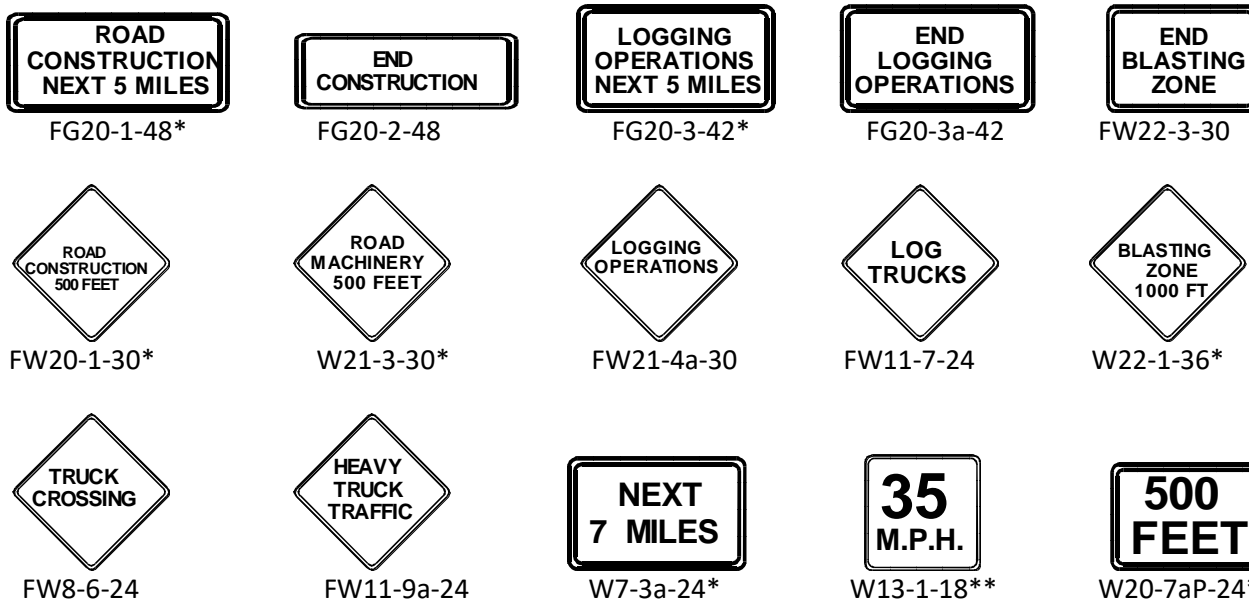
ROAD CONSTRUCTION NEXT 5 MILES
FG20-1-48*

END CONSTRUCTION
FG20-2-48

LOGGING OPERATIONS NEXT 5 MILES
FG20-3-42*

END LOGGING OPERATIONS
FG20-3a-42

END BLASTING ZONE
FW22-3-30

ROAD CONSTRUCTION 500 FEET
FW20-1-30*

ROAD MACHINERY 500 FEET
W21-3-30*

LOGGING OPERATIONS
FW21-4a-30

LOG TRUCKS
FW11-7-24

BLASTING ZONE 1000 FT
W22-1-36*

TRUCK CROSSING
FW8-6-24

HEAVY TRUCK TRAFFIC
FW11-9a-24

NEXT 7 MILES
W7-3a-24*

35 M.P.H.
W13-1-18**

500 FEET
W20-7aP-24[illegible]